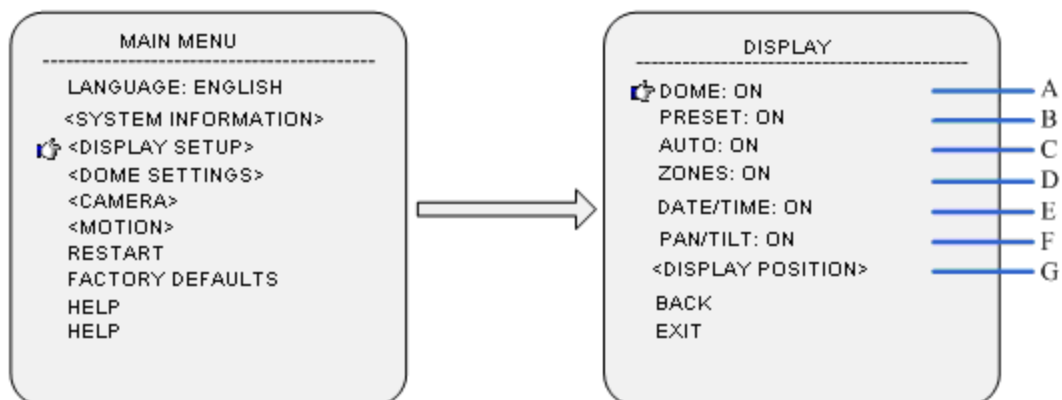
MAIN MENU

LANGUAGE: ENGLISH
<SYSTEM INFORMATION>
<DISPLAY SETUP>
<DOME SETTINGS>
<CAMERA>
<MOTION>
RESTART
FACTORY DEFAULTS
HELP
HELP

DISPLAY

DOME: ON
PRESET: ON
AUTO: ON
ZONES: ON
DATE/TIME: ON
PAN/TILT: ON
<DISPLAY POSITION>
BACK
EXIT

A
B
C
D
E
F
G